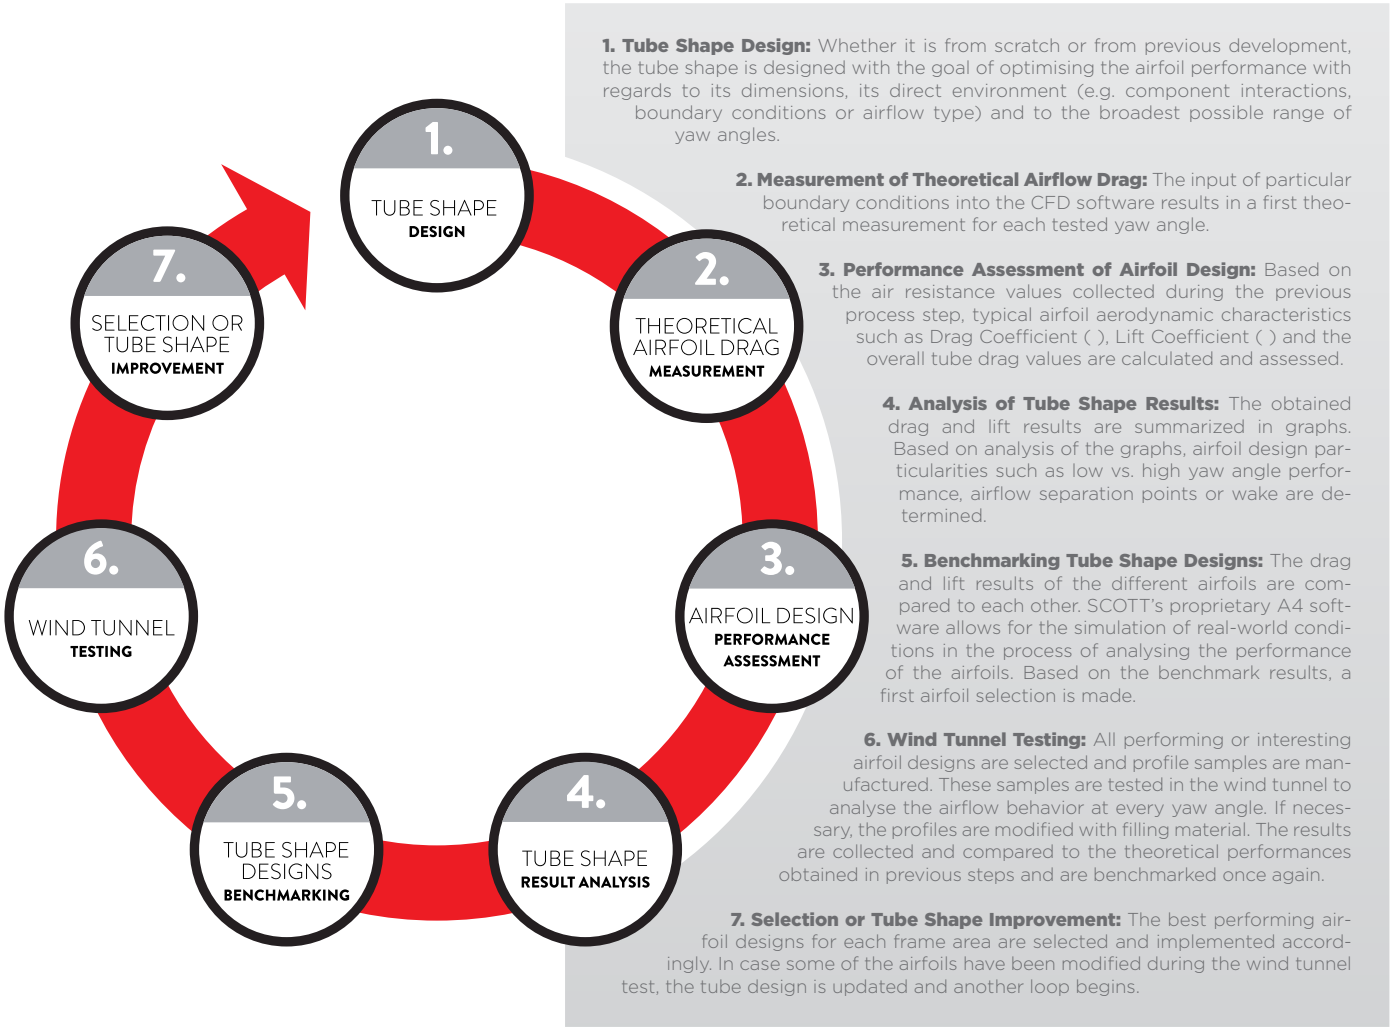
1.
TUBE SHAPE
DESIGN

2.
THEORETICAL
AIRFOIL DRAG
MEASUREMENT

3.
AIRFOIL DESIGN
PERFORMANCE
ASSESSMENT

4.
TUBE SHAPE
RESULT ANALYSIS

5.
TUBE SHAPE
DESIGNS
BENCHMARKING

6.
WIND TUNNEL
TESTING

7.
SELECTION OR
TUBE SHAPE
IMPROVEMENT

**1. Tube Shape Design:** Whether it is from scratch or from previous development, the tube shape is designed with the goal of optimising the airfoil performance with regards to its dimensions, its direct environment (e.g. component interactions, boundary conditions or airflow type) and to the broadest possible range of yaw angles.

**2. Measurement of Theoretical Airflow Drag:** The input of particular boundary conditions into the CFD software results in a first theoretical measurement for each tested yaw angle.

**3. Performance Assessment of Airfoil Design:** Based on the air resistance values collected during the previous process step, typical airfoil aerodynamic characteristics such as Drag Coefficient ( ), Lift Coefficient ( ) and the overall tube drag values are calculated and assessed.

**4. Analysis of Tube Shape Results:** The obtained drag and lift results are summarized in graphs. Based on analysis of the graphs, airfoil design particularities such as low vs. high yaw angle performance, airflow separation points or wake are determined.

**5. Benchmarking Tube Shape Designs:** The drag and lift results of the different airfoils are compared to each other. SCOTT's proprietary A4 software allows for the simulation of real-world conditions in the process of analysing the performance of the airfoils. Based on the benchmark results, a first airfoil selection is made.

**6. Wind Tunnel Testing:** All performing or interesting airfoil designs are selected and profile samples are manufactured. These samples are tested in the wind tunnel to analyse the airflow behavior at every yaw angle. If necessary, the profiles are modified with filling material. The results are collected and compared to the theoretical performances obtained in previous steps and are benchmarked once again.

**7. Selection or Tube Shape Improvement:** The best performing airfoil designs for each frame area are selected and implemented accordingly. In case some of the airfoils have been modified during the wind tunnel test, the tube design is updated and another loop begins.